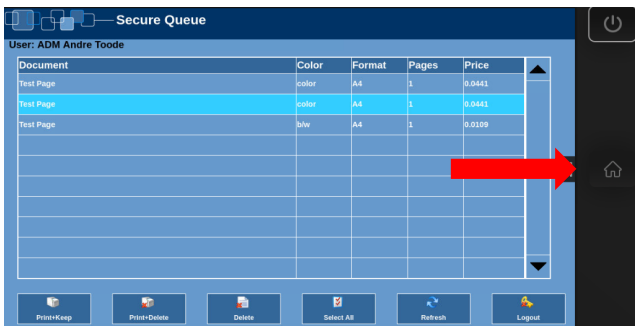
Secure Queue

User: ADM Andre Toode

| Document | Color | Format | Pages | Price |
|---|---|---|---|---|
| Test Page | color | A4 | 1 | 0.0441 |
| Test Page | color | A4 | 1 | 0.0441 |
| Test Page | b/w | A4 | 1 | 0.0109 |

Print+Keep
Print+Delete
Delete
Select All
Refresh
Logout